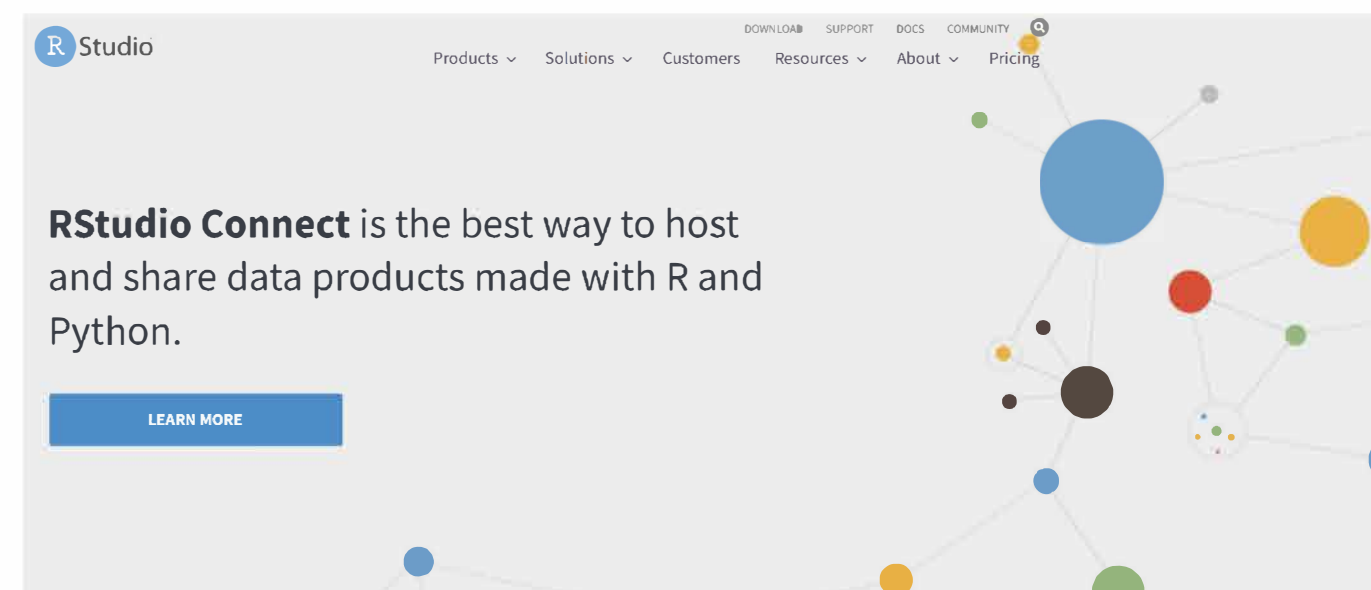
R Studio

DOWNLOAD SUPPORT DOCS COMMUNITY

Products Solutions Customers Resources About Pricing

**RStudio Connect** is the best way to host and share data products made with R and Python.

LEARN MORE